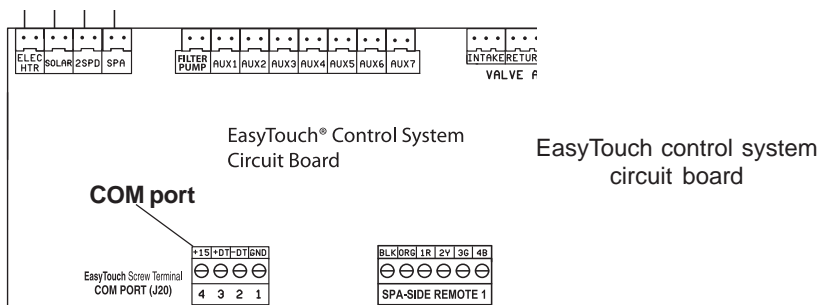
ELEC HTR SOLAR 2SPD SPA

FILTER PUMP AUX1 AUX2 AUX3 AUX4 AUX5 AUX6 AUX7

INTAKE RETUR

VALVE A

EasyTouch® Control System Circuit Board

EasyTouch control system circuit board

COM port

+15 +DT -DT GND

EasyTouch Screw Terminal COM PORT (J20)

4 3 2 1

BLK ORG 1R 2Y 3G 4B

SPA-SIDE REMOTE 1